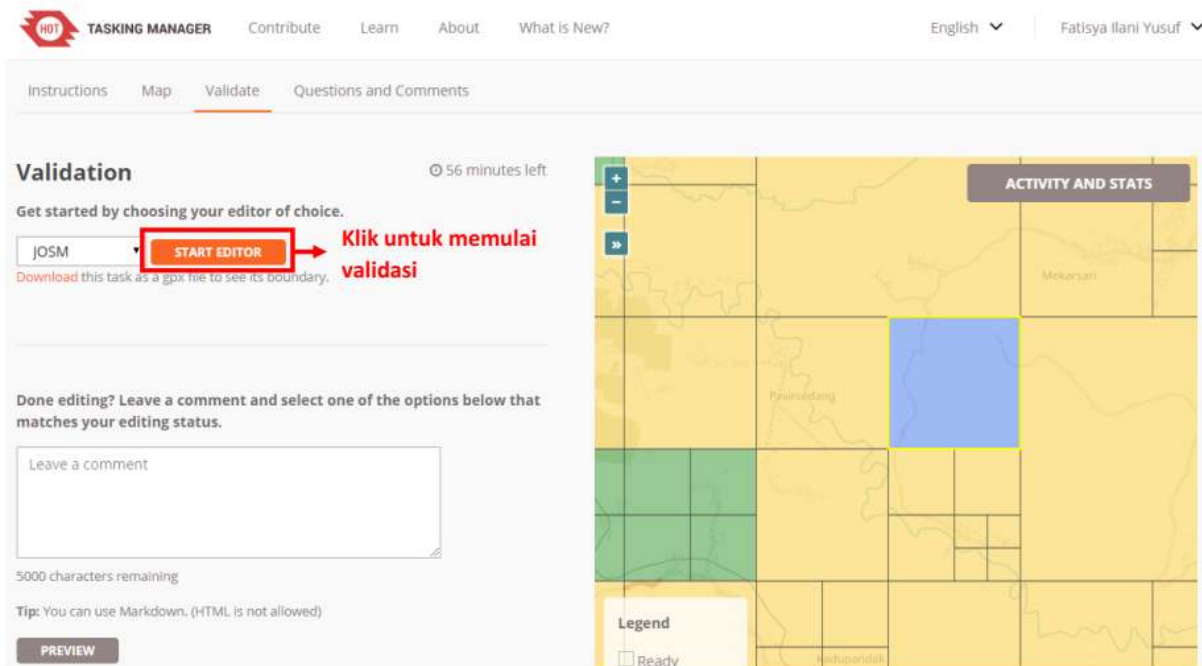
HOT TASKING MANAGER Contribute Learn About What is New? English Fatisya Ilani Yusuf

Instructions Map Validate Questions and Comments

Validation

56 minutes left

Get started by choosing your editor of choice.

JOSM START EDITOR Klik untuk memulai validasi

Download this task as a gpx file to see its boundary.

Done editing? Leave a comment and select one of the options below that matches your editing status.

Leave a comment

5000 characters remaining

Tip: You can use Markdown. (HTML is not allowed)

PREVIEW

ACTIVITY AND STATS

+
-
»

Mekarsari

Pasirsedang

Legend

Ready

Kadupandak